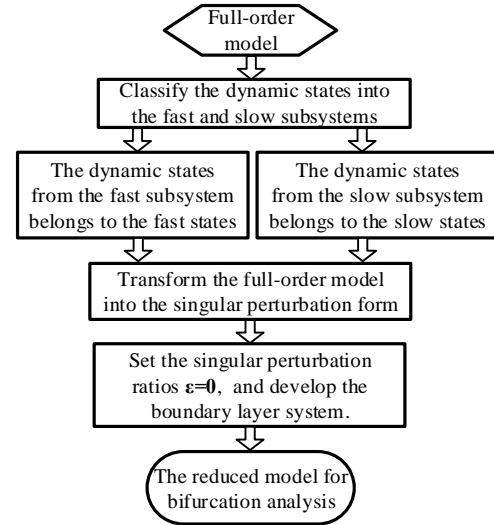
Full-order model

Classify the dynamic states into the fast and slow subsystems

The dynamic states from the fast subsystem belongs to the fast states

The dynamic states from the slow subsystem belongs to the slow states

Transform the full-order model into the singular perturbation form

Set the singular perturbation ratios $\boldsymbol{\varepsilon}$=**0**, and develop the boundary layer system.

The reduced model for bifurcation analysis